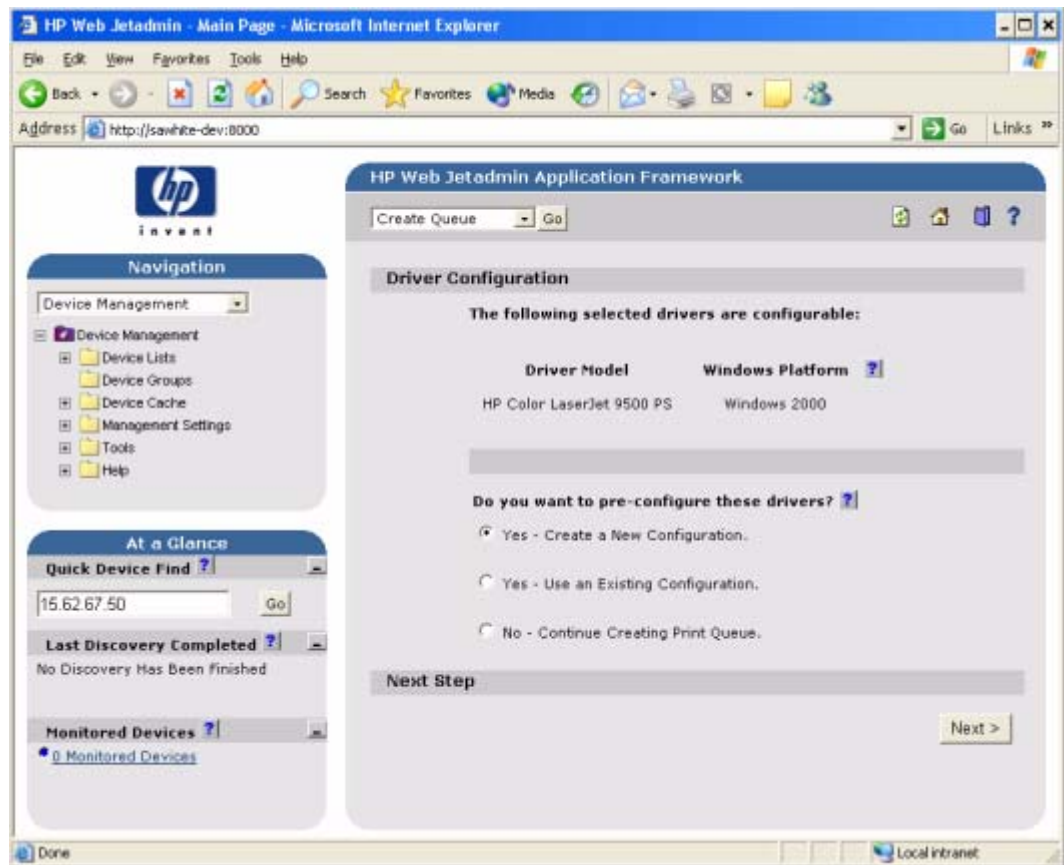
HP Web Jetadmin - Main Page - Microsoft Internet Explorer

File Edit View Favorites Tools Help

Back Search Favorites Media

Address http://sawhite-dev:8000 Go Links »

invent

Navigation

Device Management

Device Management
Device Lists
Device Groups
Device Cache
Management Settings
Tools
Help

At a Glance

Quick Device Find ?

15.62.67.50 Go

Last Discovery Completed ?

No Discovery Has Been Finished

Monitored Devices ?

0 Monitored Devices

HP Web Jetadmin Application Framework

Create Queue Go

?

Driver Configuration

The following selected drivers are configurable:

| Driver Model | Windows Platform ? |
|---|---|
| HP Color LaserJet 9500 PS | Windows 2000 |

Do you want to pre-configure these drivers? ?

Yes - Create a New Configuration.

Yes - Use an Existing Configuration.

No - Continue Creating Print Queue.

Next Step

Next >

Done

Local intranet